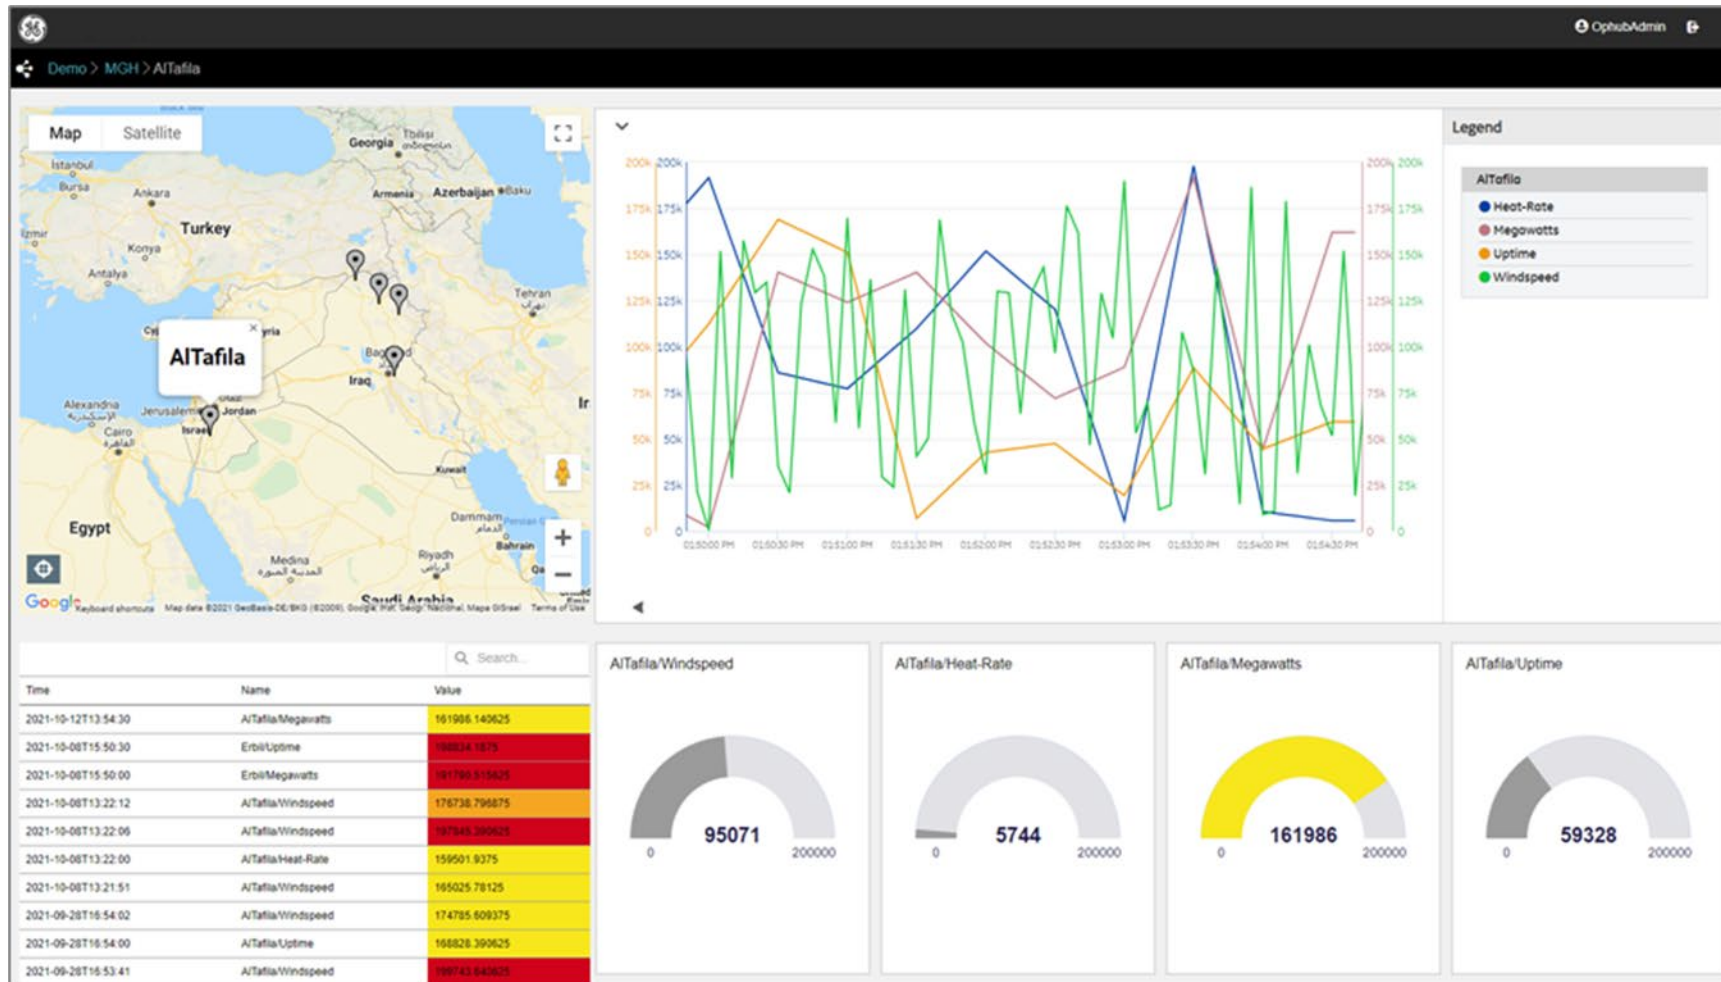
OphubAdmin

Demo > MGH > AlTafila

Map Satellite

Georgia Tbilisi Istanbul Bursa Ankara Armenia Azerbaijan Baku Izmir Turkey Konya Antalya Tehran Cy yria AlTafila Bag Iraq Alexandria Jerusalem Jordan Israel Cairo Kuwait Egypt Dammam Bahrain Medina Riyadh Qa Saudi Arabia

Google Keyboard shortcuts Map data ©2021 GeoBasis-DE/BKG (©2009), Google, Inst. Geogr. Nacional, Mapa GISrael Terms of Use

200k 175k 150k 125k 100k 75k 50k 25k 0

01:50:00 PM 01:50:30 PM 01:51:00 PM 01:51:30 PM 01:52:00 PM 01:52:30 PM 01:53:00 PM 01:53:30 PM 01:54:00 PM 01:54:30 PM

Legend

AlTafila
Heat-Rate
Megawatts
Uptime
Windspeed

Search...

| Time | Name | Value |
|---|---|---|
| 2021-10-12T13:54:30 | AlTafila/Megawatts | 161986.140625 |
| 2021-10-08T15:50:30 | Erbil/Uptime | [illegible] |
| 2021-10-08T15:50:00 | Erbil/Megawatts | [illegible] |
| 2021-10-08T13:22:12 | AlTafila/Windspeed | 176738.796875 |
| 2021-10-08T13:22:06 | AlTafila/Windspeed | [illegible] |
| 2021-10-08T13:22:00 | AlTafila/Heat-Rate | 159501.9375 |
| 2021-10-08T13:21:51 | AlTafila/Windspeed | 165025.78125 |
| 2021-09-28T16:54:02 | AlTafila/Windspeed | 174785.609375 |
| 2021-09-28T16:54:00 | AlTafila/Uptime | 168828.390625 |
| 2021-09-28T16:53:41 | AlTafila/Windspeed | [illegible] |

AlTafila/Windspeed
95071
0 200000

AlTafila/Heat-Rate
5744
0 200000

AlTafila/Megawatts
161986
0 200000

AlTafila/Uptime
59328
0 200000